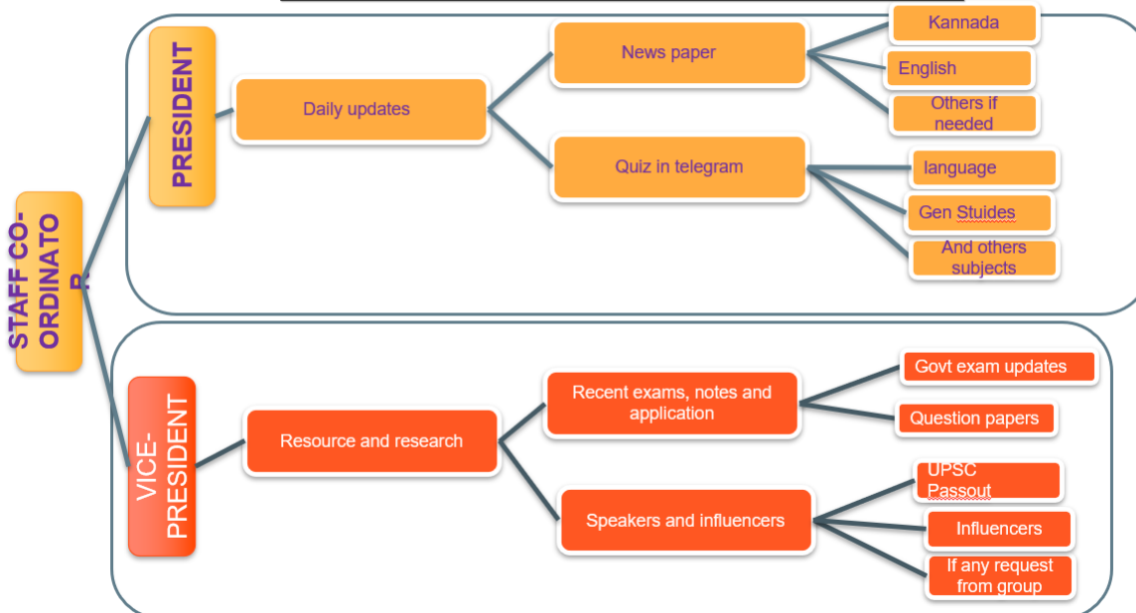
STAFF CO-ORDINATO R

PRESIDENT

Daily updates

News paper

Kannada

English

Others if needed

Quiz in telegram

language

Gen Stuides

And others subjects

VICE-PRESIDENT

Resource and research

Recent exams, notes and application

Govt exam updates

Question papers

Speakers and influencers

UPSC Passout

Influencers

If any request from group